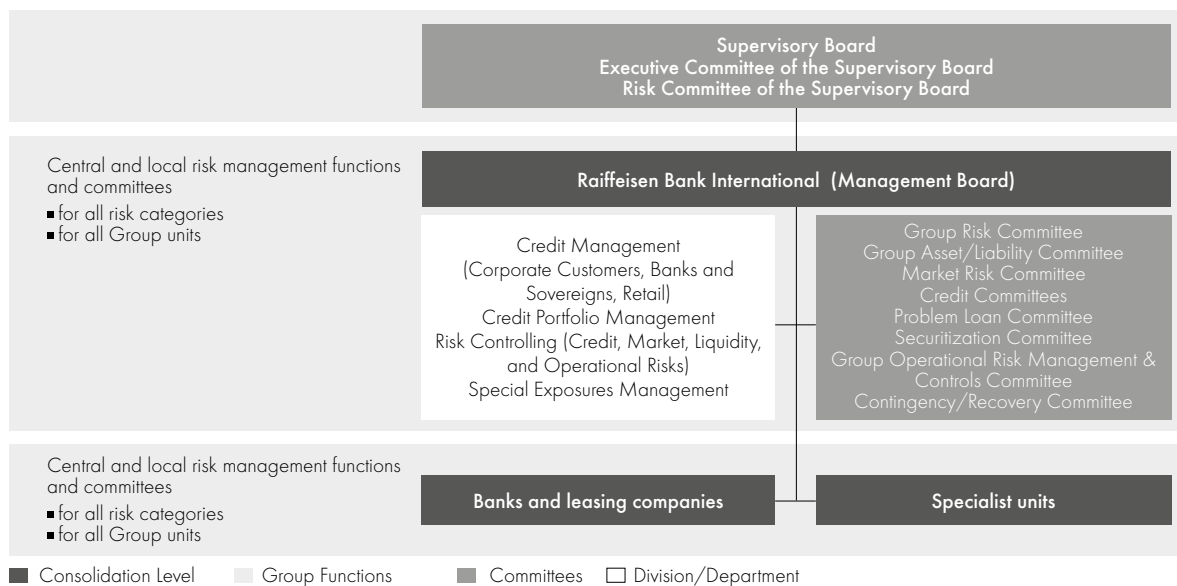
Supervisory Board
Executive Committee of the Supervisory Board
Risk Committee of the Supervisory Board

Central and local risk management functions and committees
■ for all risk categories
■ for all Group units

Raiffeisen Bank International (Management Board)

Credit Management (Corporate Customers, Banks and Sovereigns, Retail)
Credit Portfolio Management
Risk Controlling (Credit, Market, Liquidity, and Operational Risks)
Special Exposures Management

Group Risk Committee
Group Asset/Liability Committee
Market Risk Committee
Credit Committees
Problem Loan Committee
Securitization Committee
Group Operational Risk Management & Controls Committee
Contingency/Recovery Committee

Central and local risk management functions and committees
■ for all risk categories
■ for all Group units

Banks and leasing companies

Specialist units

Consolidation Level Group Functions Committees Division/Department